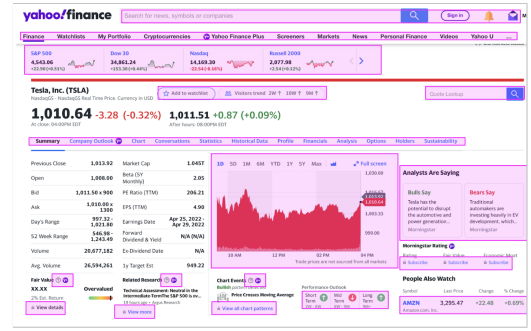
yahoo!finance

Search for news, symbols or companies

Sign in

Finance Watchlists My Portfolio Cryptocurrencies Yahoo Finance Plus Screeners Markets News Personal Finance Videos Yahoo U ...

| S&P 500 | Dow 30 | Nasdaq | Russell 2000 |
|---|---|---|---|
| 4,543.06 | 34,861.24 | 14,169.30 | 2,077.98 |
| +22.90 (+0.51%) | +153.30 (+0.44%) | -25.54 (-0.16%) | -3.24 (-0.16%) |

Tesla, Inc. (TSLA)
NasdaqGS - NasdaqGS Real Time Price. Currency in USD

Add to watchlist

Visitors trend 2W 10W 9M

Quote Lookup

1,010.64 -3.28 (-0.32%)
At close: 04:00PM EDT

1,011.51 +0.87 (+0.09%)
After hours: 08:00PM EDT

Summary Company Outlook Chart Conversations Statistics Historical Data Profile Financials Analysis Options Holders Sustainability

| Previous Close | 1,013.92 | Market Cap | 1.045T |
|---|---|---|---|
| Open | 1,008.00 | Beta (5Y Monthly) | 2.05 |
| Bid | 1,011.50 x 900 | PE Ratio (TTM) | 206.21 |
| Ask | 1,010.80 x 1300 | EPS (TTM) | 4.90 |
| Day's Range | 997.32 - 1,021.50 | Earnings Date | Apr 25, 2022 - Apr 29, 2022 |
| 52 Week Range | 546.98 - 1,243.49 | Forward Dividend & Yield | N/A (N/A) |
| Volume | 20,677,182 | Ex-Dividend Date | N/A |
| Avg. Volume | 26,594,261 | 1y Target Est | 949.22 |

1D 5D 1M 6M YTD 1Y 5Y Max

Full screen

1,030.00
1,020.00
1,013.92
1,010.64
1,000.00
990.00

10 AM 12 PM 02 PM 04 PM

Trade prices are not sourced from all markets

Analysts Are Saying

Bulls Say
Tesla has the potential to disrupt the automotive and power generation...
Morningstar

Bears Say
Traditional automakers are investing heavily in EV development, which...
Morningstar

Morningstar Rating

Rating Fair Value Economic Moat
Subscribe Subscribe Subscribe

Fair Value
XX.XX
2% Est. Return
Overvalued

View details

Related Research
Technical Assessment: Neutral in the Intermediate-Term
TSLA: Raising target price to ...

View more

Chart Events
Bullish pattern detected
Price Crosses Moving Average

View all chart patterns

Performance Outlook
Short Term 2W - 6W
Mid Term 6W - 9M
Long Term 9M+

People Also Watch

| Symbol | Last Price | Change | % Change |
|---|---|---|---|
| AMZN | 3,295.47 | +22.48 | +0.69% |
| Amazon.com, Inc. | | | |